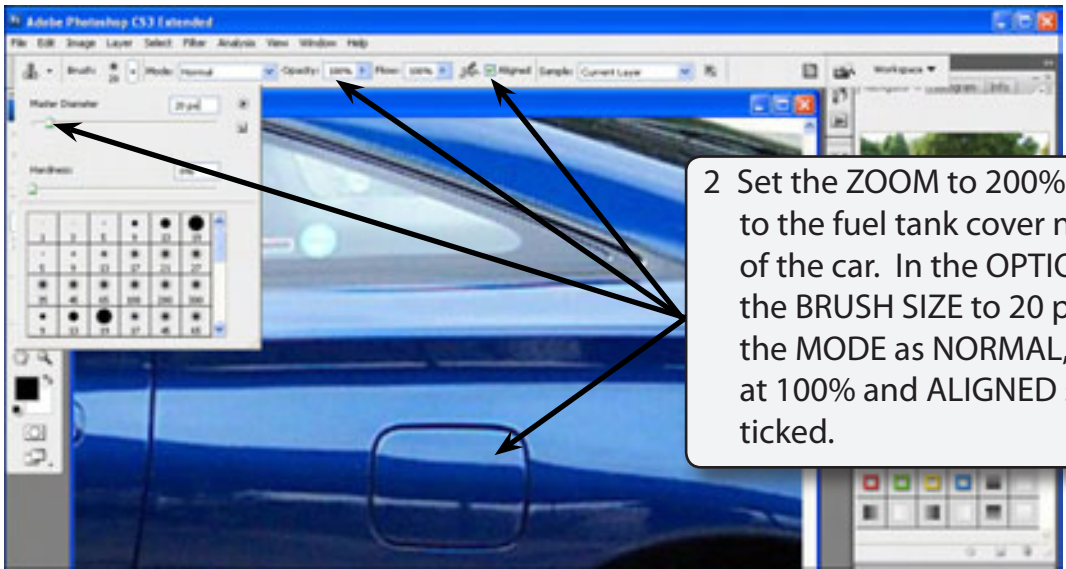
Adobe Photoshop CS3 Extended

File Edit Image Layer Select Filter Analysis View Window Help

Brush: 20 Mode: Normal Opacity: 100% Flow: 100% Aligned Sample: Current Layer

Workspace

Master Diameter 20 px

Hardness: 0%

2 Set the ZOOM to 200% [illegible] to the fuel tank cover n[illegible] of the car. In the OPTIO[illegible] the BRUSH SIZE to 20 p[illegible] the MODE as NORMAL, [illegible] at 100% and ALIGNED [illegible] ticked.